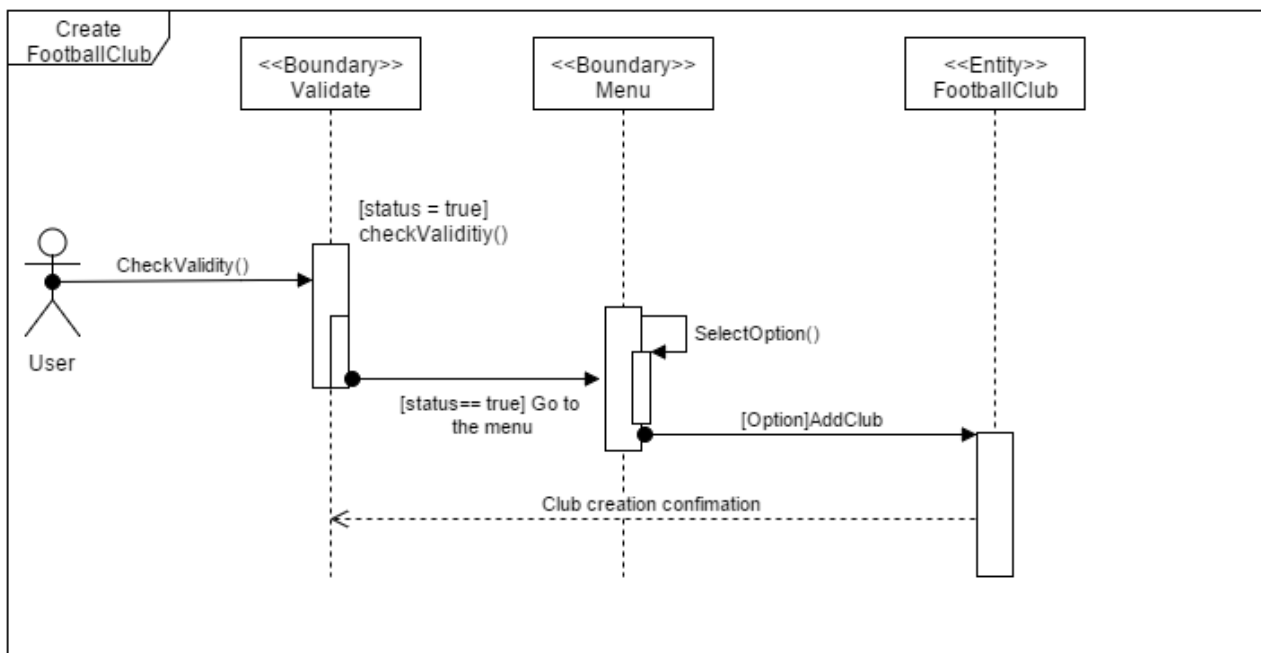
Create FootballClub

<<Boundary>>
Validate

<<Boundary>>
Menu

<<Entity>>
FootballClub

[status = true]
checkValiditiy()

CheckValidity()

User

SelectOption()

[status== true] Go to the menu

[Option]AddClub

Club creation confimation